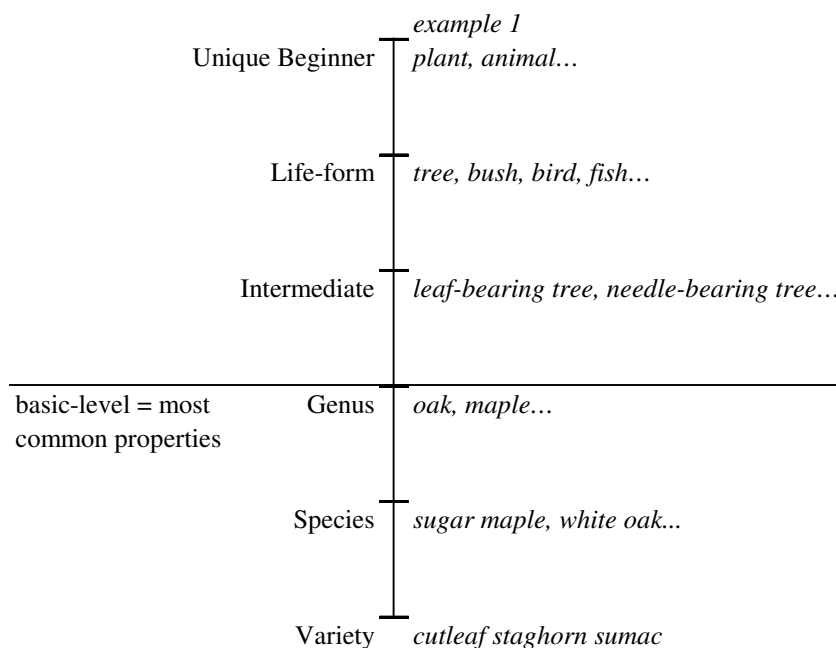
example 1

Unique Beginner plant, animal…

Life-form tree, bush, bird, fish…

Intermediate leaf-bearing tree, needle-bearing tree…

basic-level = most common properties

Genus oak, maple…

Species sugar maple, white oak...

Variety cutleaf staghorn sumac